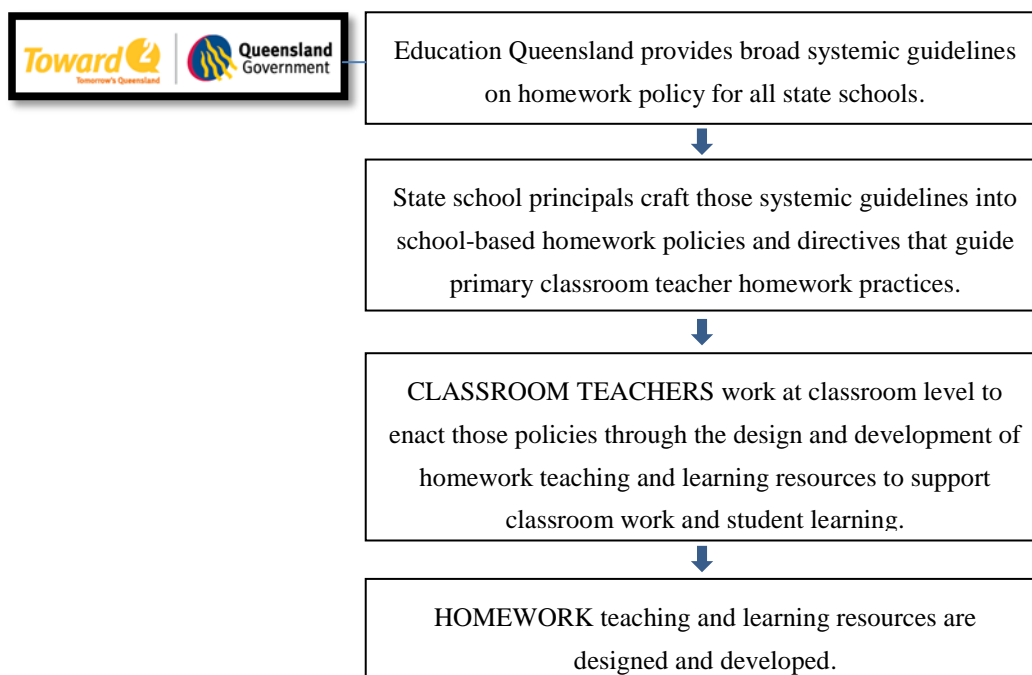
Toward Q2 Tomorrow's Queensland

Queensland Government

Education Queensland provides broad systemic guidelines on homework policy for all state schools.

State school principals craft those systemic guidelines into school-based homework policies and directives that guide primary classroom teacher homework practices.

CLASSROOM TEACHERS work at classroom level to enact those policies through the design and development of homework teaching and learning resources to support classroom work and student learning.

HOMEWORK teaching and learning resources are designed and developed.